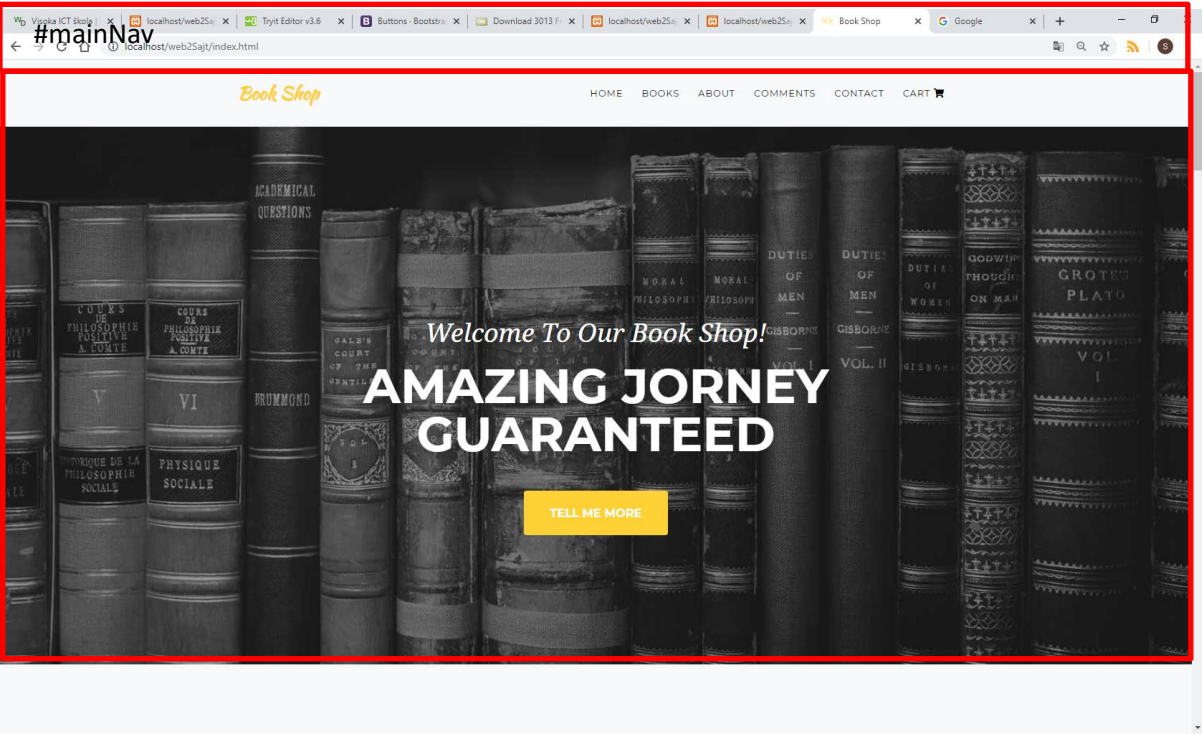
Visoka ICT škola | ×
localhost/web2Saj ×
Tryit Editor v3.6 ×
Buttons · Bootstra ×
Download 3013 Fr ×
localhost/web2Saj ×
localhost/web2Saj ×
Book Shop ×
Google ×
+

#mainNav

localhost/web2Sajt/index.html

S

Book Shop

HOME BOOKS ABOUT COMMENTS CONTACT CART

ACADEMICAL QUESTIONS

COURS DE PHILOSOPHIE POSITIVE A. COMTE

V

COURS DE PHILOSOPHIE POSITIVE A. COMTE

VI

PHYSIQUE SOCIALE

DRUMMOND

MORAL PHILOSOPHY

MORAL PHILOSOPHY

DUTIES OF MEN GISBORNE VOL. I

DUTIES OF MEN GISBORNE VOL. II

DUTIES OF WOMEN GISBORNE

GODWIN THOUGHTS ON MAN

GROTE'S PLATO VOL. I

Welcome To Our Book Shop!

AMAZING JORNEY GUARANTEED

TELL ME MORE